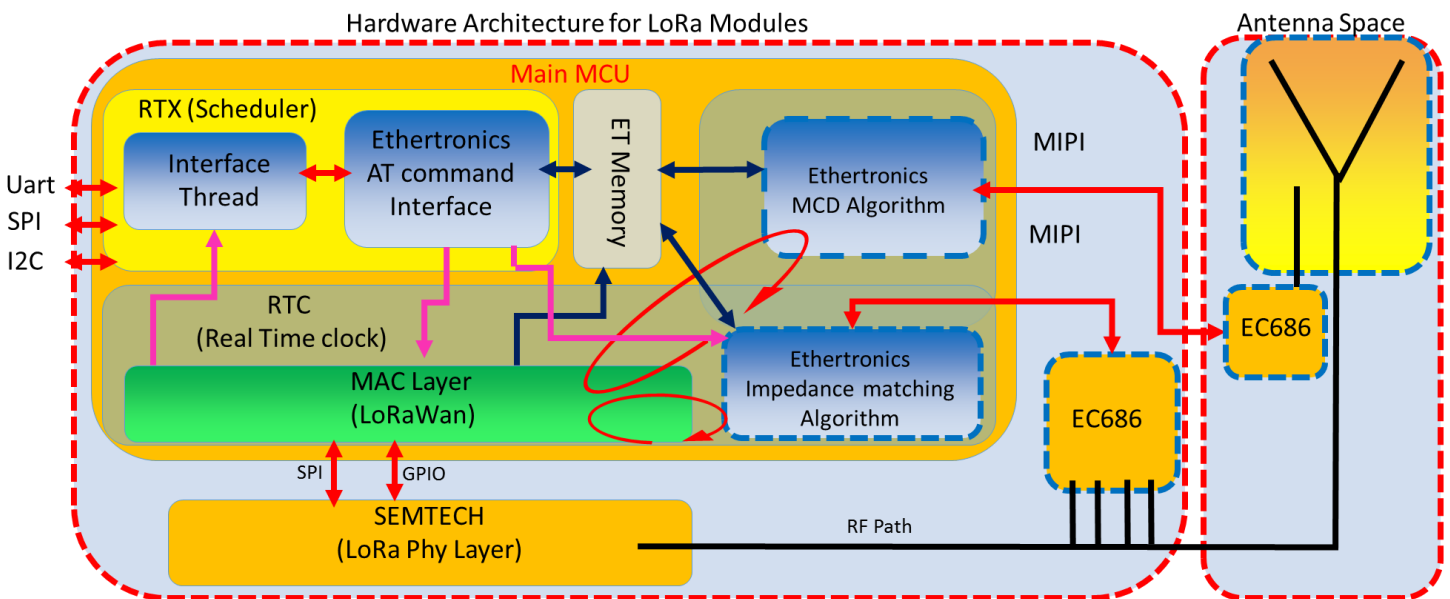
Hardware Architecture for LoRa Modules

Antenna Space

Main MCU

RTX (Scheduler)

Interface Thread

Ethertronics AT command Interface

ET Memory

Ethertronics MCD Algorithm

MIPI

MIPI

Uart

SPI

I2C

RTC (Real Time clock)

MAC Layer (LoRaWan)

Ethertronics Impedance matching Algorithm

EC686

EC686

SPI

GPIO

SEMTECH (LoRa Phy Layer)

RF Path